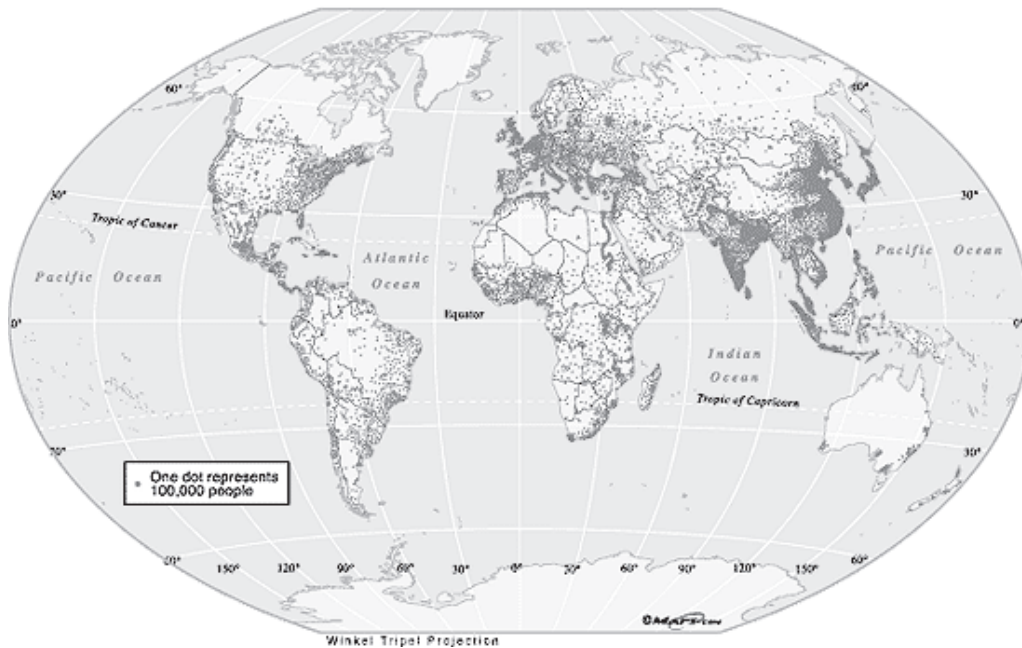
60°
60°
30°
30°
Tropic of Cancer
Pacific Ocean
Atlantic Ocean
Pacific Ocean
0°
Equator
0°
Indian Ocean
Tropic of Capricorn
30°
30°
One dot represents 100,000 people
60°
150°
120°
90°
60°
30°
0°
30°
60°
90°
120°
150°
60°
©Adapt-a-com
Winkel Tripel Projection